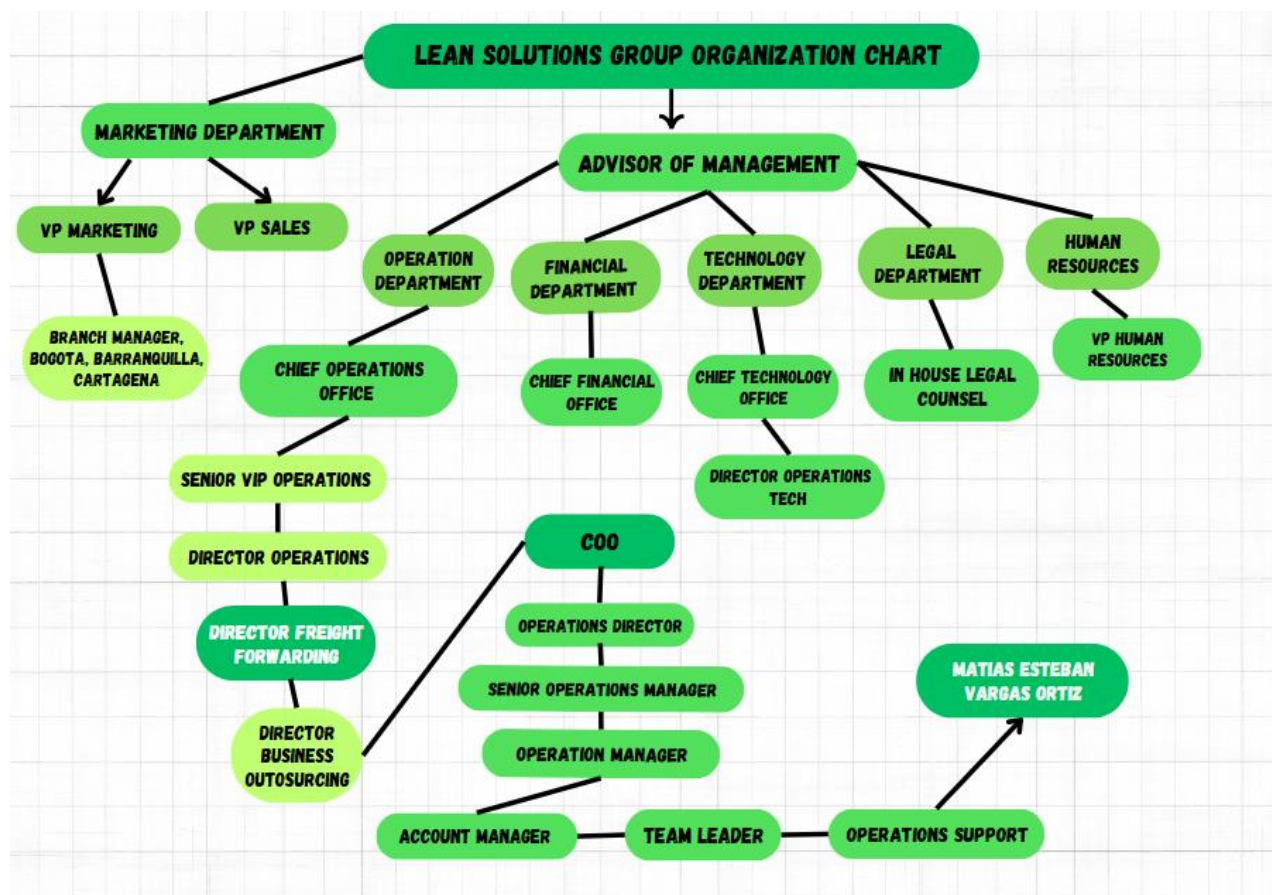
LEAN SOLUTIONS GROUP ORGANIZATION CHART

MARKETING DEPARTMENT

VP MARKETING

VP SALES

BRANCH MANAGER, BOGOTA, BARRANQUILLA, CARTAGENA

ADVISOR OF MANAGEMENT

OPERATION DEPARTMENT

FINANCIAL DEPARTMENT

TECHNOLOGY DEPARTMENT

LEGAL DEPARTMENT

HUMAN RESOURCES

VP HUMAN RESOURCES

IN HOUSE LEGAL COUNSEL

CHIEF TECHNOLOGY OFFICE

CHIEF FINANCIAL OFFICE

CHIEF OPERATIONS OFFICE

DIRECTOR OPERATIONS TECH

SENIOR VIP OPERATIONS

DIRECTOR OPERATIONS

DIRECTOR FREIGHT FORWARDING

DIRECTOR BUSINESS OUTOSURCING

COO

OPERATIONS DIRECTOR

SENIOR OPERATIONS MANAGER

OPERATION MANAGER

ACCOUNT MANAGER

TEAM LEADER

OPERATIONS SUPPORT

MATIAS ESTEBAN VARGAS ORTIZ